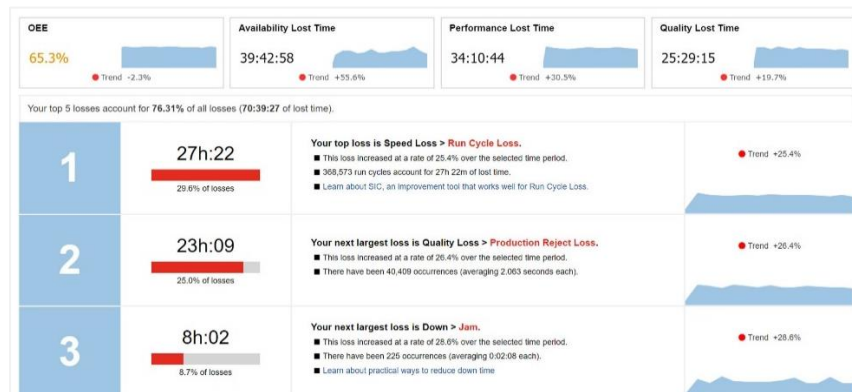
OEE
65.3%
Trend -2.3%

Availability Lost Time
39:42:58
Trend +55.6%

Performance Lost Time
34:10:44
Trend +30.5%

Quality Lost Time
25:29:15
Trend +19.7%

Your top 5 losses account for 76.31% of all losses (70:39:27 of lost time).

| | | | |
|---|---|---|---|
| 1 | 27h:22<br>29.6% of losses | Your top loss is Speed Loss > Run Cycle Loss.<br>■ This loss increased at a rate of 25.4% over the selected time period.<br>■ 368,573 run cycles account for 27h 22m of lost time.<br>■ Learn about SIC, an improvement tool that works well for Run Cycle Loss. | Trend +25.4% |
| 2 | 23h:09<br>25.0% of losses | Your next largest loss is Quality Loss > Production Reject Loss.<br>■ This loss increased at a rate of 26.4% over the selected time period.<br>■ There have been 40,409 occurrences (averaging 2.063 seconds each). | Trend +26.4% |
| 3 | 8h:02<br>8.7% of losses | Your next largest loss is Down > Jam.<br>■ This loss increased at a rate of 28.6% over the selected time period.<br>■ There have been 225 occurrences (averaging 0:02:08 each).<br>■ Learn about practical ways to reduce down time | Trend +28.6% |